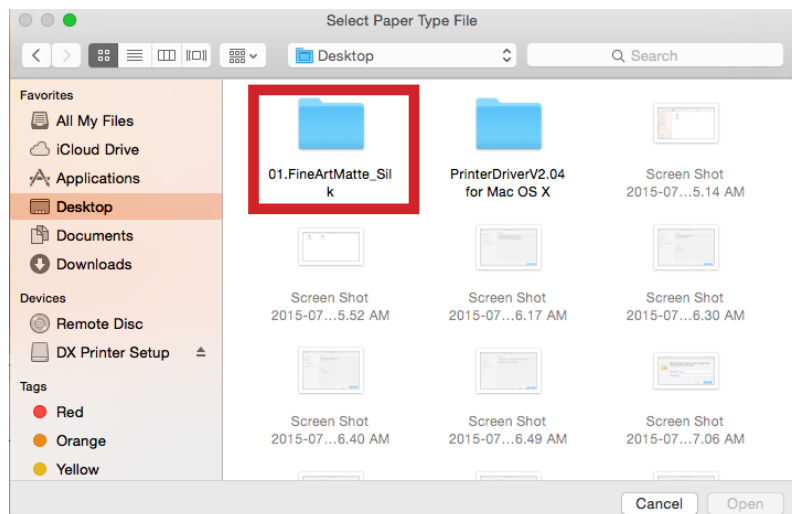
Select Paper Type File

Desktop

Search

Favorites
All My Files
iCloud Drive
Applications
Desktop
Documents
Downloads

Devices
Remote Disc
DX Printer Setup

Tags
Red
Orange
Yellow

01.FineArtMatte_Silk

PrinterDriverV2.04 for Mac OS X

Screen Shot 2015-07…5.14 AM

Screen Shot 2015-07…5.52 AM

Screen Shot 2015-07…6.17 AM

Screen Shot 2015-07…6.30 AM

Screen Shot 2015-07…6.40 AM

Screen Shot 2015-07…6.49 AM

Screen Shot 2015-07…7.06 AM

Cancel
Open